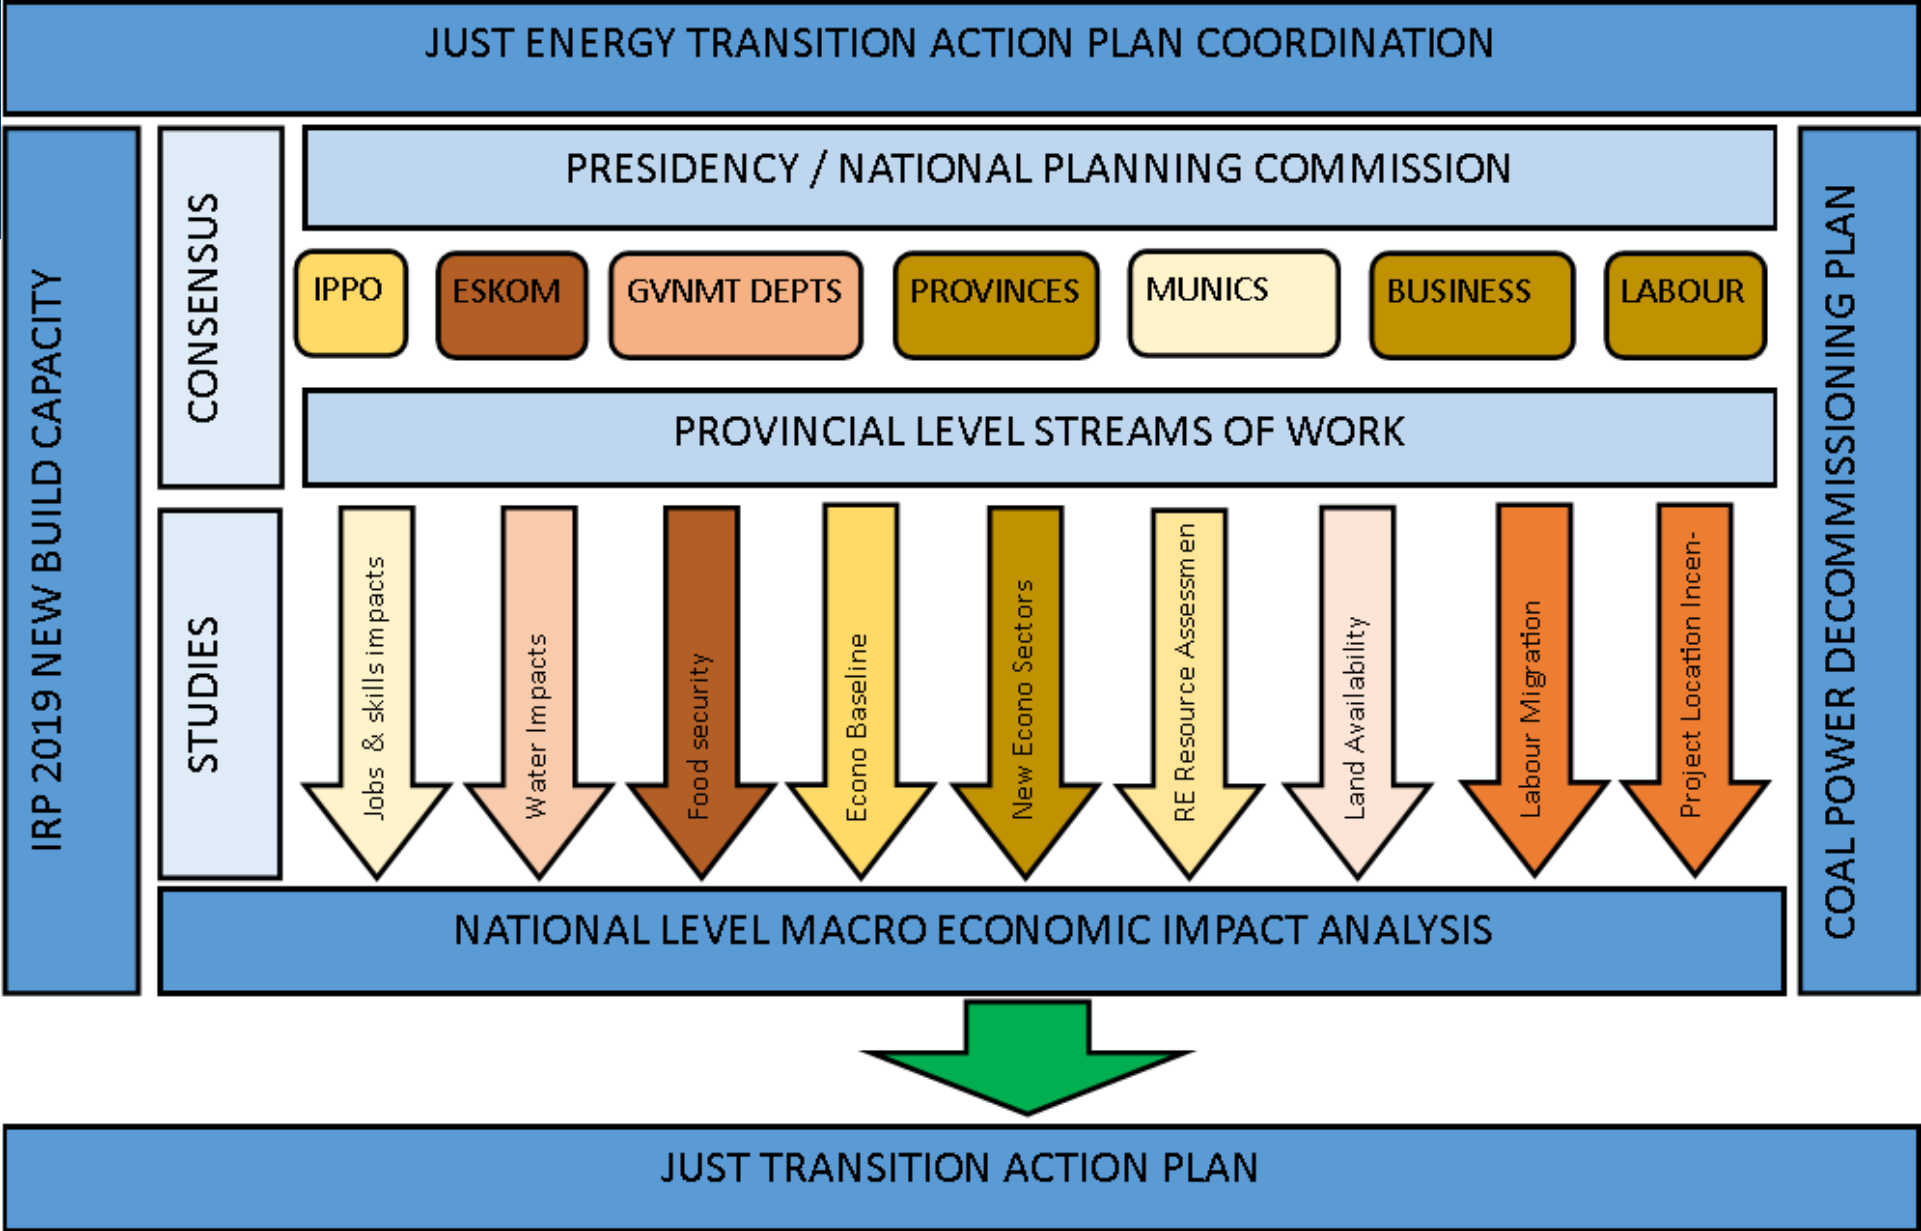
JUST ENERGY TRANSITION ACTION PLAN COORDINATION

IRP 2019 NEW BUILD CAPACITY

CONSENSUS

PRESIDENCY / NATIONAL PLANNING COMMISSION

IPPO

ESKOM

GVNMT DEPTS

PROVINCES

MUNICS

BUSINESS

LABOUR

PROVINCIAL LEVEL STREAMS OF WORK

COAL POWER DECOMMISSIONING PLAN

STUDIES

Jobs & skills impacts

Water Impacts

Food security

Econo Baseline

New Econo Sectors

RE Resource Assessmen

Land Availability

Labour Migration

Project Location Incen-

NATIONAL LEVEL MACRO ECONOMIC IMPACT ANALYSIS

JUST TRANSITION ACTION PLAN